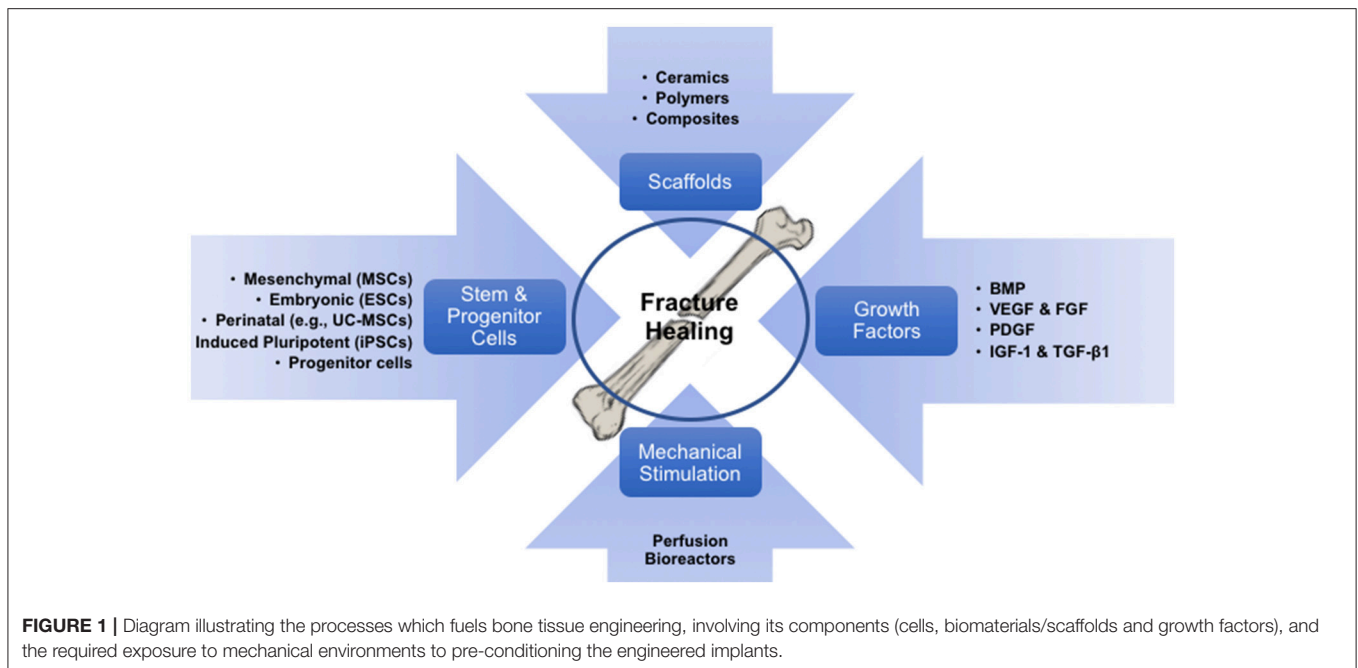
• Ceramics
• Polymers
• Composites

Scaffolds

• Mesenchymal (MSCs)
• Embryonic (ESCs)
• Perinatal (e.g., UC-MSCs)
Induced Pluripotent (iPSCs)
• Progenitor cells

Stem & Progenitor Cells

Fracture Healing

Growth Factors

• BMP
• VEGF & FGF
• PDGF
• IGF-1 & TGF-β1

Mechanical Stimulation

Perfusion Bioreactors

**FIGURE 1 |** Diagram illustrating the processes which fuels bone tissue engineering, involving its components (cells, biomaterials/scaffolds and growth factors), and the required exposure to mechanical environments to pre-conditioning the engineered implants.